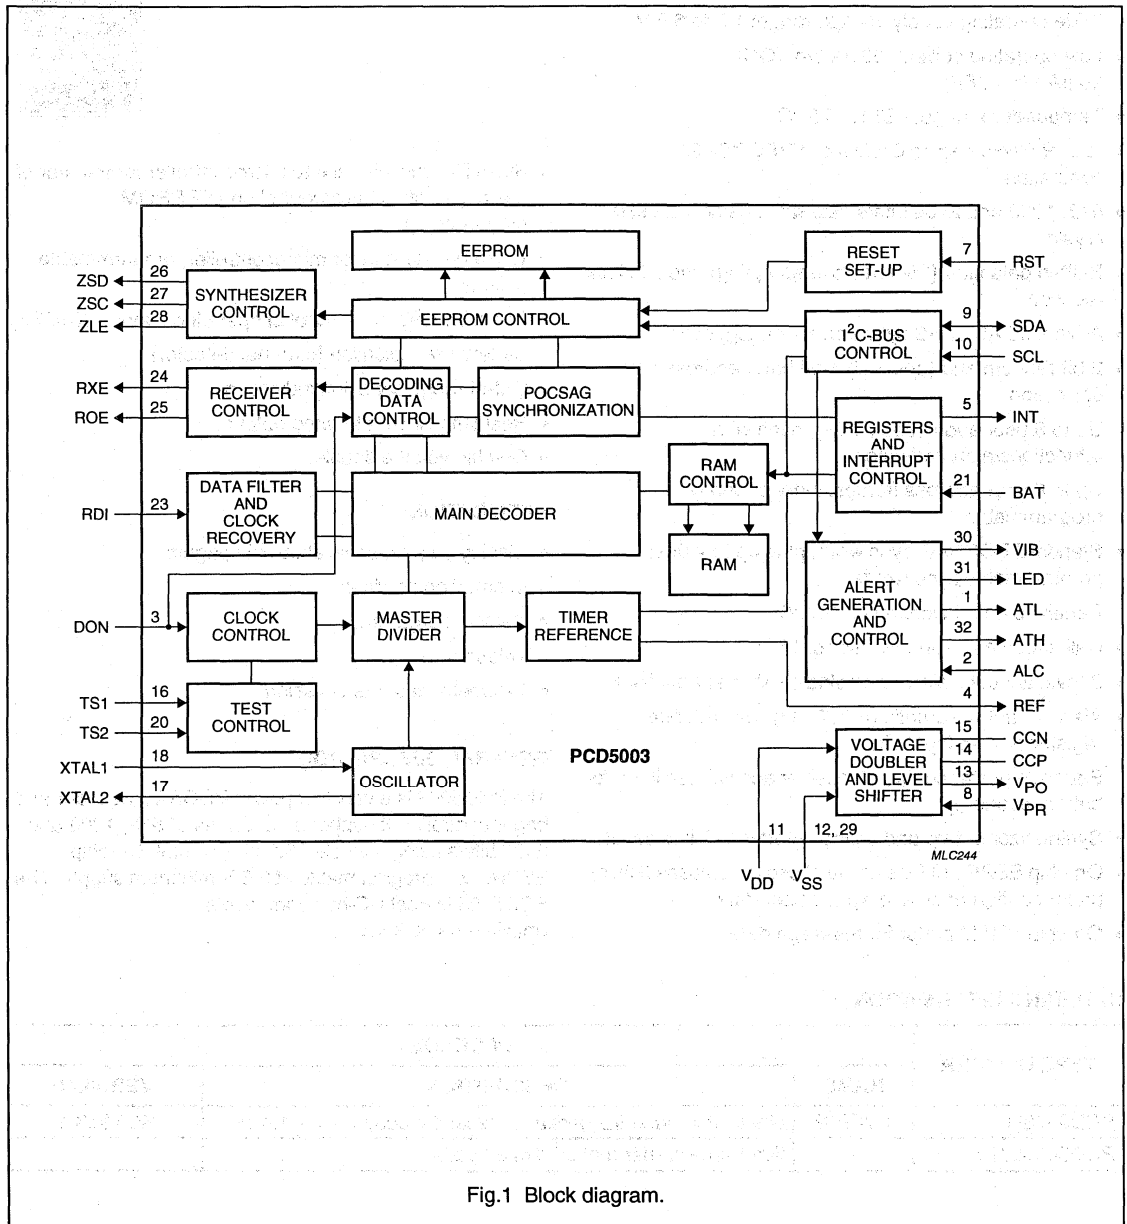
EEPROM

RESET SET-UP

7 RST

ZSD 26
ZSC 27
ZLE 28

SYNTHESIZER CONTROL

EEPROM CONTROL

$I^2C$-BUS CONTROL

9 SDA
10 SCL

RXE 24
ROE 25

RECEIVER CONTROL

DECODING DATA CONTROL

POCSAG SYNCHRONIZATION

REGISTERS AND INTERRUPT CONTROL

5 INT
21 BAT

RAM CONTROL

RDI 23

DATA FILTER AND CLOCK RECOVERY

MAIN DECODER

RAM

30 VIB
31 LED
1 ATL
32 ATH
2 ALC
4 REF

ALERT GENERATION AND CONTROL

DON 3

CLOCK CONTROL

MASTER DIVIDER

TIMER REFERENCE

TS1 16
TS2 20

TEST CONTROL

XTAL1 18
XTAL2 17

OSCILLATOR

PCD5003

VOLTAGE DOUBLER AND LEVEL SHIFTER

15 CCN
14 CCP
13 $V_{PO}$
8 $V_{PR}$

11 $V_{DD}$
12, 29 $V_{SS}$

MLC244

Fig.1 Block diagram.